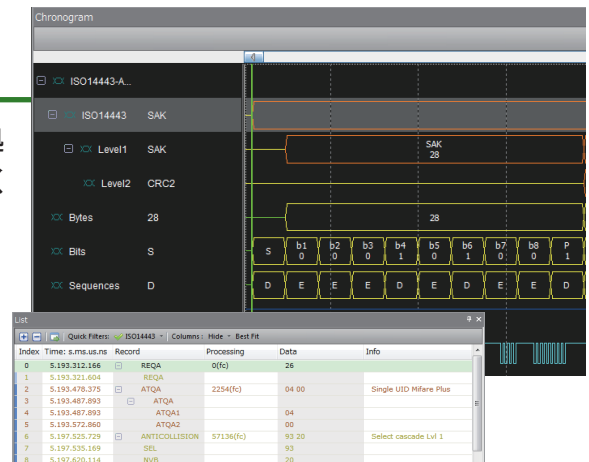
Chronogram

ISO14443-A...
ISO14443 SAK
Level1 SAK
Level2 CRC2
Bytes 28
Bits S
Sequences D

SAK
28

28

S
b1 0
b2 0
b3 0
b4 1
b5 0
b6 1
b7 0
b8 0
P 1

D E E E D E D E E D

List

Quick Filters: ISO14443 Columns: Hide Best Fit

| Index | Time: s.ms.us.ns | Record | Processing | Data | Info |
|---|---|---|---|---|---|
| 0 | 5.193.312.166 | REQA | 0(fc) | 26 | |
| 1 | 5.193.321.604 | REQA | | | |
| 2 | 5.193.478.375 | ATQA | 2254(fc) | 04 00 | Single UID Mifare Plus |
| 3 | 5.193.487.893 | ATQA | | | |
| 4 | 5.193.487.893 | ATQA1 | | 04 | |
| 5 | 5.193.572.860 | ATQA2 | | 00 | |
| 6 | 5.197.525.729 | ANTICOLLISION | 57136(fc) | 93 20 | Select cascade Lvl 1 |
| 7 | 5.197.535.169 | SEL | | 93 | |
| 8 | 5.197.620.114 | NVB | | 20 | |